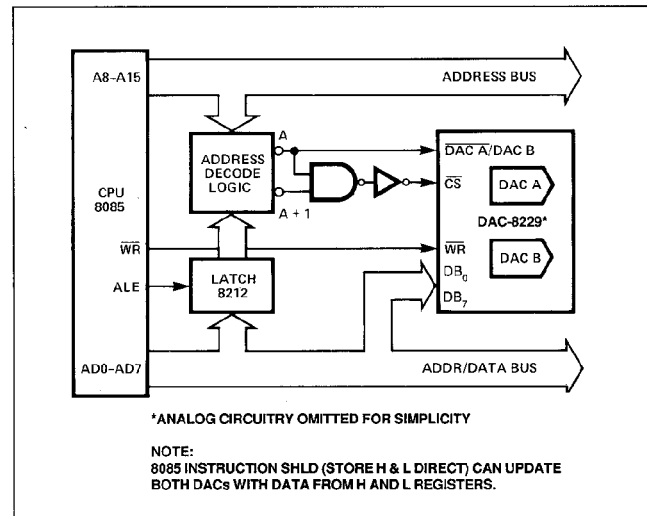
A8-A15

ADDRESS BUS

CPU 8085

ADDRESS DECODE LOGIC

A

A + 1

$\overline{DAC\ A}$/DAC B

$\overline{CS}$

DAC A

DAC-8229*

$\overline{WR}$

$\overline{WR}$

ALE

LATCH 8212

DB$_0$

DAC B

DB$_7$

AD0-AD7

ADDR/DATA BUS

*ANALOG CIRCUITRY OMITTED FOR SIMPLICITY

NOTE:
8085 INSTRUCTION SHLD (STORE H & L DIRECT) CAN UPDATE BOTH DACs WITH DATA FROM H AND L REGISTERS.